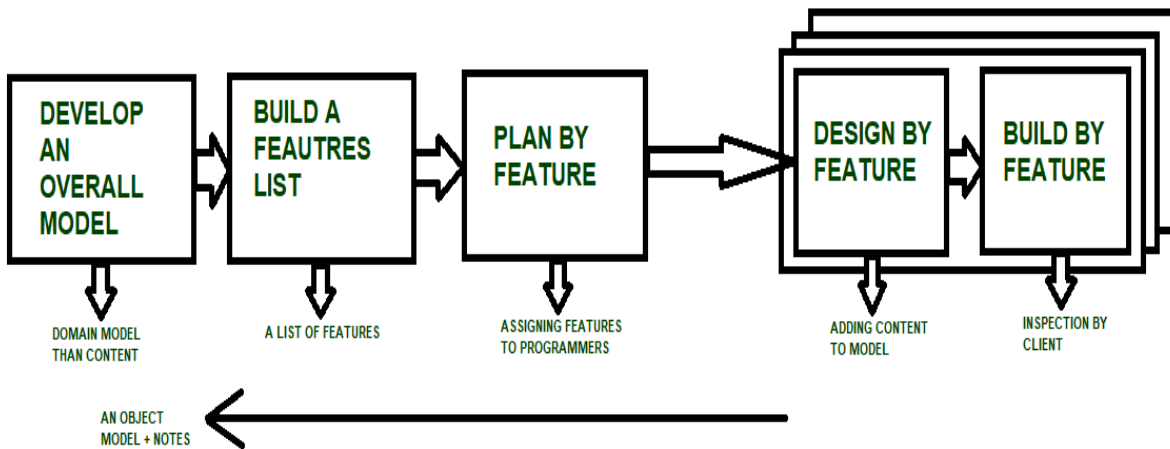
DEVELOP AN OVERALL MODEL

BUILD A FEAUTRES LIST

PLAN BY FEATURE

DESIGN BY FEATURE

BUILD BY FEATURE

DOMAIN MODEL THAN CONTENT

A LIST OF FEATURES

ASSIGNING FEATURES TO PROGRAMMERS

ADDING CONTENT TO MODEL

INSPECTION BY CLIENT

AN OBJECT MODEL + NOTES